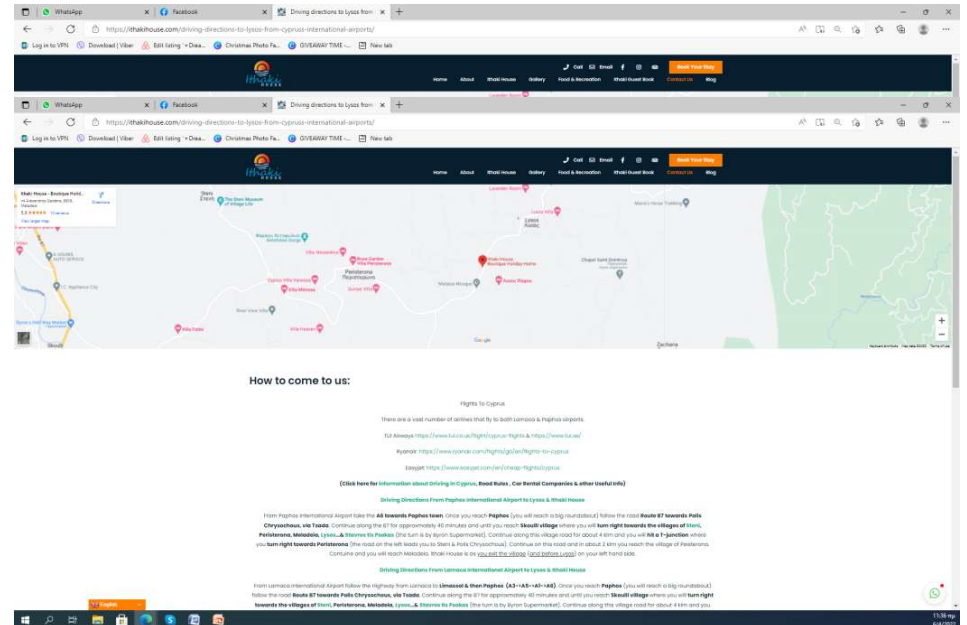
WhatsApp
Facebook
Driving directions to Lysos from
https://ithakihouse.com/driving-directions-to-lysos-from-cyprus-international-airports/
Log in to VPN
Download | Viber
Edit listing - Drea...
Christmas Photo Fa...
GIVEAWAY TIME -...
New tab

Call
Email
Book Your Stay
Home
About
Ithaki House
Gallery
Food & Recreation
Ithaki Guest Book
Contact Us
Blog

WhatsApp
Facebook
Driving directions to Lysos from
https://ithakihouse.com/driving-directions-to-lysos-from-cyprus-international-airports/
Log in to VPN
Download | Viber
Edit listing - Drea...
Christmas Photo Fa...
GIVEAWAY TIME -...
New tab

Call
Email
Book Your Stay
Home
About
Ithaki House
Gallery
Food & Recreation
Ithaki Guest Book
Contact Us
Blog

Ithaki House - Boutique Holid...
Directions
View larger map
Steni
Lysos
Peristerona
Ithaki House Boutique Holiday Home
Google
Zacharia

How to come to us:

Flights To Cyprus

There are a vast number of airlines that fly to both Larnaca & Paphos airports.

TUI Airways https://www.tui.co.uk/flight/cyprus-flights & https://www.tui.es/

Ryanair: https://www.ryanair.com/flights/gb/en/flights-to-cyprus

Easyjet: https://www.easyjet.com/en/cheap-flights/cyprus

(Click here for information about Driving in Cyprus, Road Rules , Car Rental Companies & other Useful Info)

Driving Directions From Paphos International Airport to Lysos & Ithaki House

From Paphos International Airport take the A6 towards Paphos town. Once you reach Paphos (you will reach a big roundabout) follow the road Route B7 towards Polis Chrysochous, via Tsada. Continue along the B7 for approximately 40 minutes and until you reach Skoulli village where you will turn right towards the villages of Steni, Peristerona, Meladeia, Lysos...& Stavros tis Psokas (the turn is by Byron Supermarket). Continue along this village road for about 4 km and you will hit a T-junction where you turn right towards Peristerona (the road on the left leads you to Steni & Polis Chrysochous). Continue on this road and in about 2 km you reach the village of Peristerona. Contuine and you will reach Meladeia. Ithaki House is as you exit the village (and before Lysos) on your left hand side.

Driving Directions From Larnaca International Airport to Lysos & Ithaki House

From Larnaca International Airport follow the Highway from Larnaca to Limassol & then Paphos (A3-->A5-->A1-->A6). Once you reach Paphos (you will reach a big roundabout) follow the road Route B7 towards Polis Chrysochous, via Tsada. Continue along the B7 for approximately 40 minutes and until you reach Skoulli village where you will turn right towards the villages of Steni, Peristerona, Meladeia, Lysos...& Stavros tis Psokas (the turn is by Byron Supermarket). Continue along this village road for about 4 km and you

English
11:38 πμ